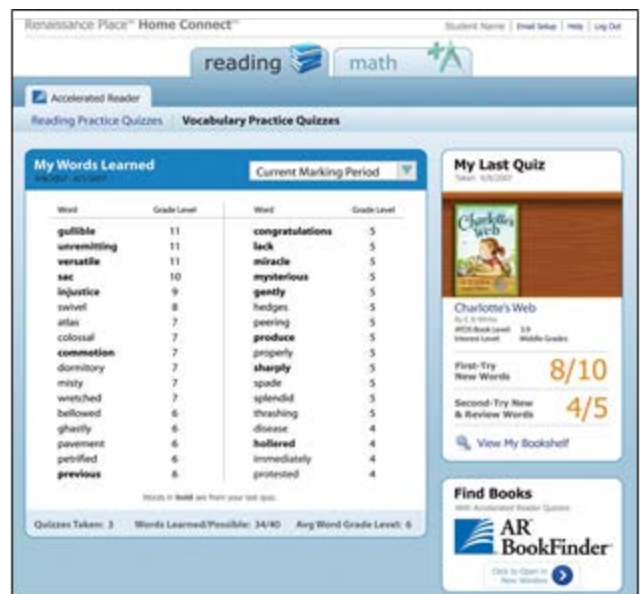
Renaissance Place™ Home Connect™

Student Name | Email Setup | Help | Log Out

reading math

Accelerated Reader

Reading Practice Quizzes Vocabulary Practice Quizzes

My Words Learned

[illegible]

Current Marking Period

| Word | Grade Level | Word | Grade Level |
|---|---|---|---|
| gullible | 11 | congratulations | 5 |
| unremitting | 11 | lack | 5 |
| versatile | 11 | miracle | 5 |
| sac | 10 | mysterious | 5 |
| injustice | 9 | gently | 5 |
| swivel | 8 | hedges | 5 |
| atlas | 7 | peering | 5 |
| colossal | 7 | produce | 5 |
| commotion | 7 | properly | 5 |
| dormitory | 7 | sharply | 5 |
| misty | 7 | spade | 5 |
| wretched | 7 | splendid | 5 |
| bellowed | 6 | thrashing | 5 |
| ghastly | 6 | disease | 4 |
| pavement | 6 | hollered | 4 |
| petrified | 6 | immediately | 4 |
| previous | 6 | protested | 4 |

Words in bold are from your last quiz.

Quizzes Taken: 3 Words Learned/Possible: 34/40 Avg Word Grade Level: 6

My Last Quiz

Taken: 4/9/2007

Charlotte's Web

Charlotte's Web

By E.B. White

ATOS Book Level 3.9

Interest Level Middle Grades

First-Try New Words 8/10

Second-Try New & Review Words 4/5

View My Bookshelf

Find Books

With Accelerated Reader Quizzes

AR BookFinder™

Click to Open in New Window